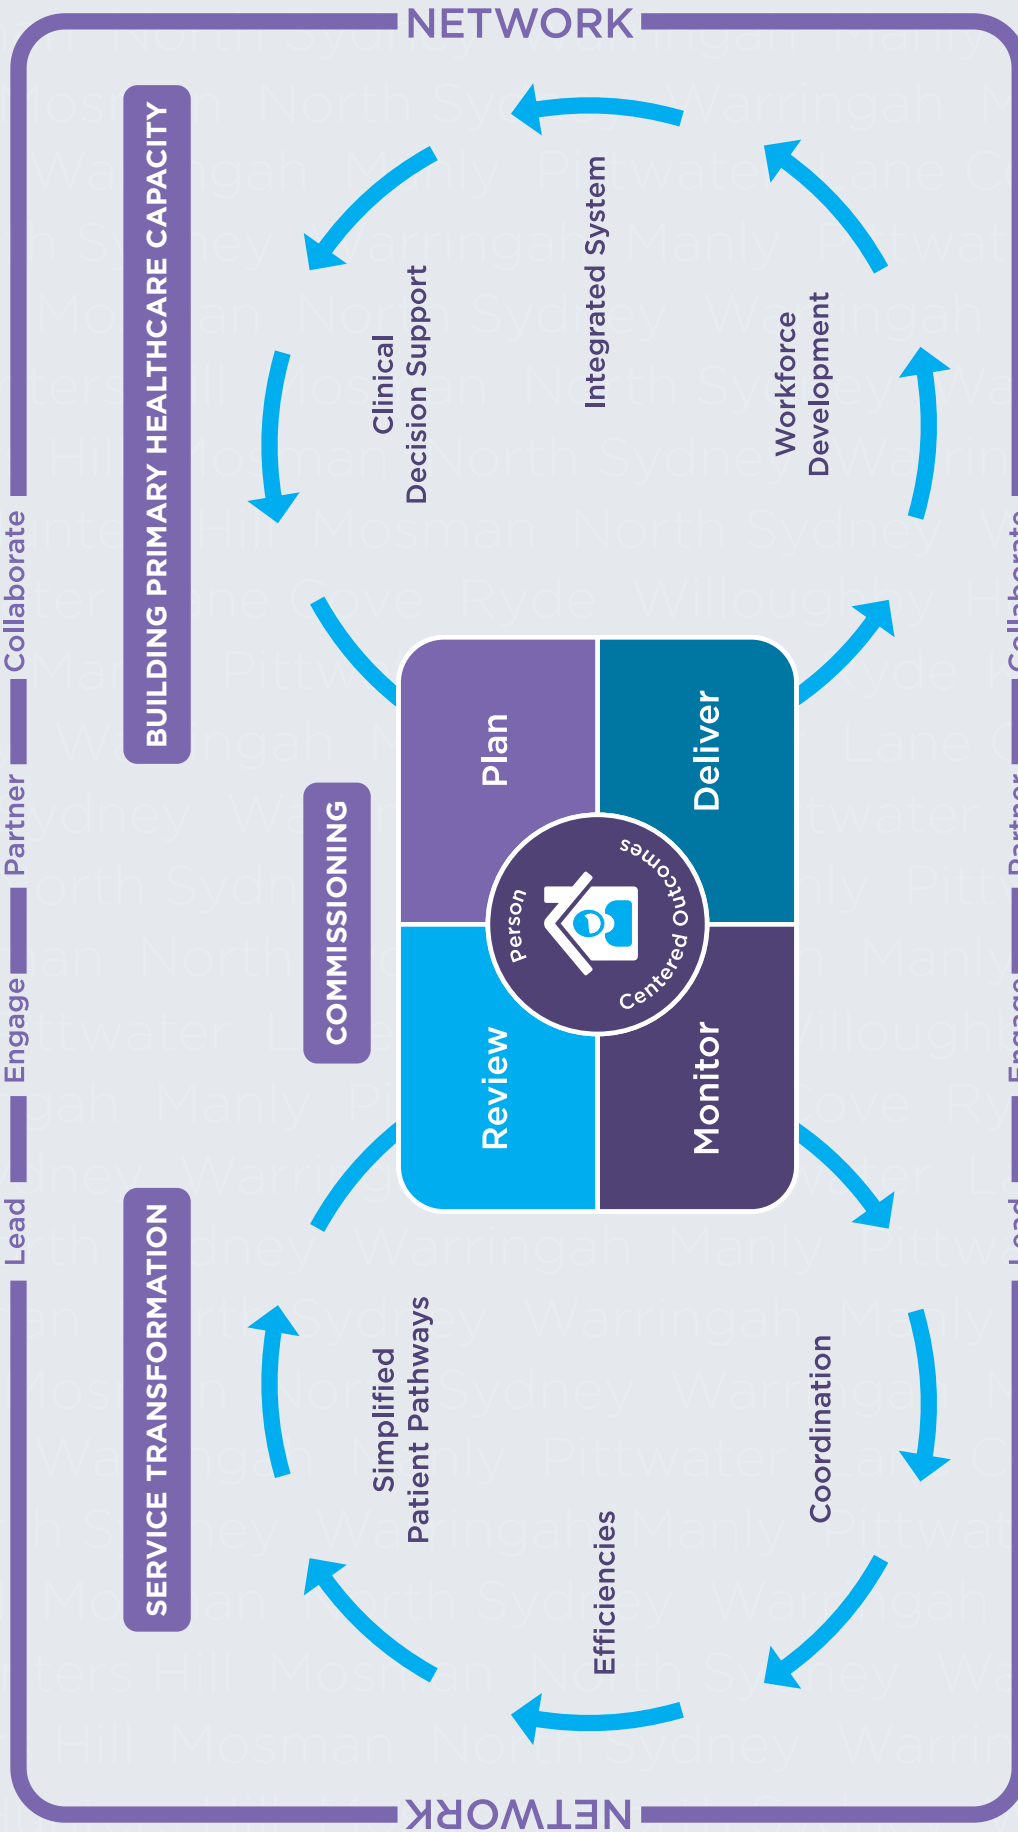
NETWORK

BUILDING PRIMARY HEALTHCARE CAPACITY

Clinical Decision Support

Integrated System

Workforce Development

COMMISSIONING

Plan

Deliver

Review

Monitor

Person Centered Outcomes

SERVICE TRANSFORMATION

Simplified Patient Pathways

Coordination

Efficiencies

Lead

Engage

Partner

Collaborate

Lead

Engage

Partner

Collaborate

NETWORK